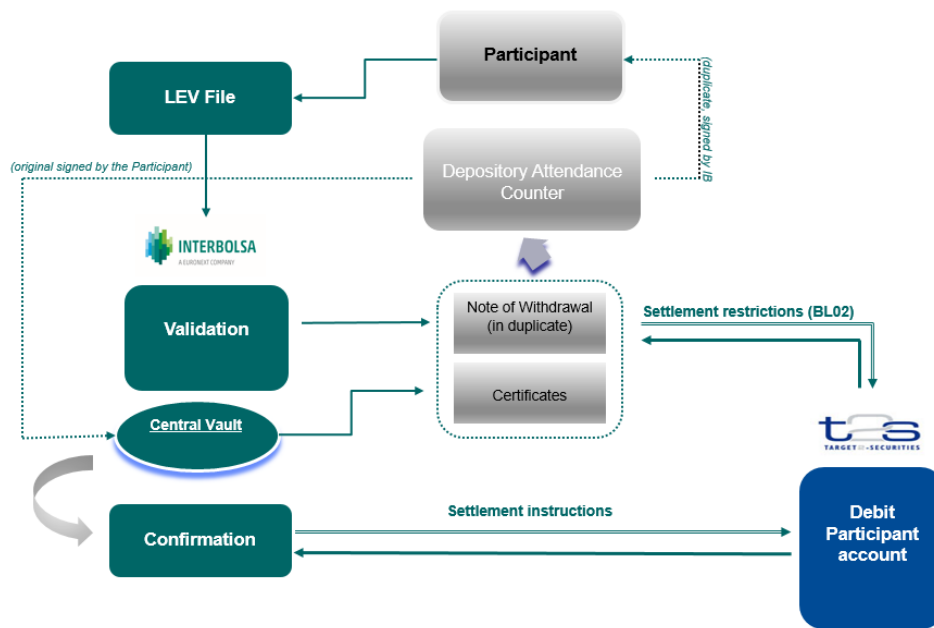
Participant

LEV File

(duplicate, signed by IB

(original signed by the Participant)

Depository Attendance Counter

INTERBOLSA
A EURONEXT COMPANY

Validation

Note of Withdrawal (in duplicate)

Certificates

Settlement restrictions (BL02)

Central Vault

t2s
TARGET2-SECURITIES

Confirmation

Settlement instructions

Debit Participant account